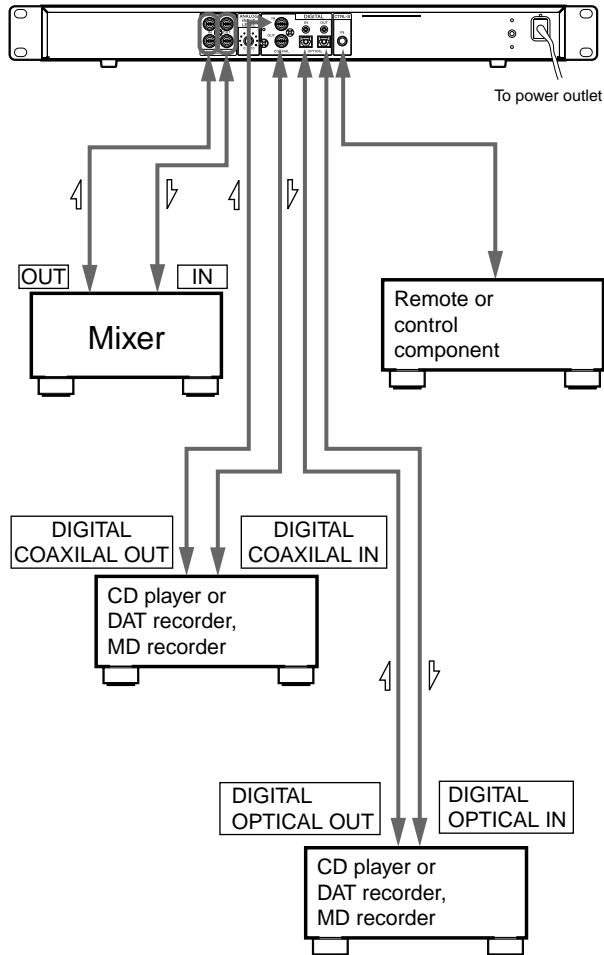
ANALOG
DIGITAL
CTRL-IX
IN
OUT
COAXIAL
OPTICAL

To power outlet

OUT
IN
Mixer

Remote or control component

DIGITAL COAXILAL OUT
DIGITAL COAXILAL IN

CD player or DAT recorder, MD recorder

DIGITAL OPTICAL OUT
DIGITAL OPTICAL IN

CD player or DAT recorder, MD recorder